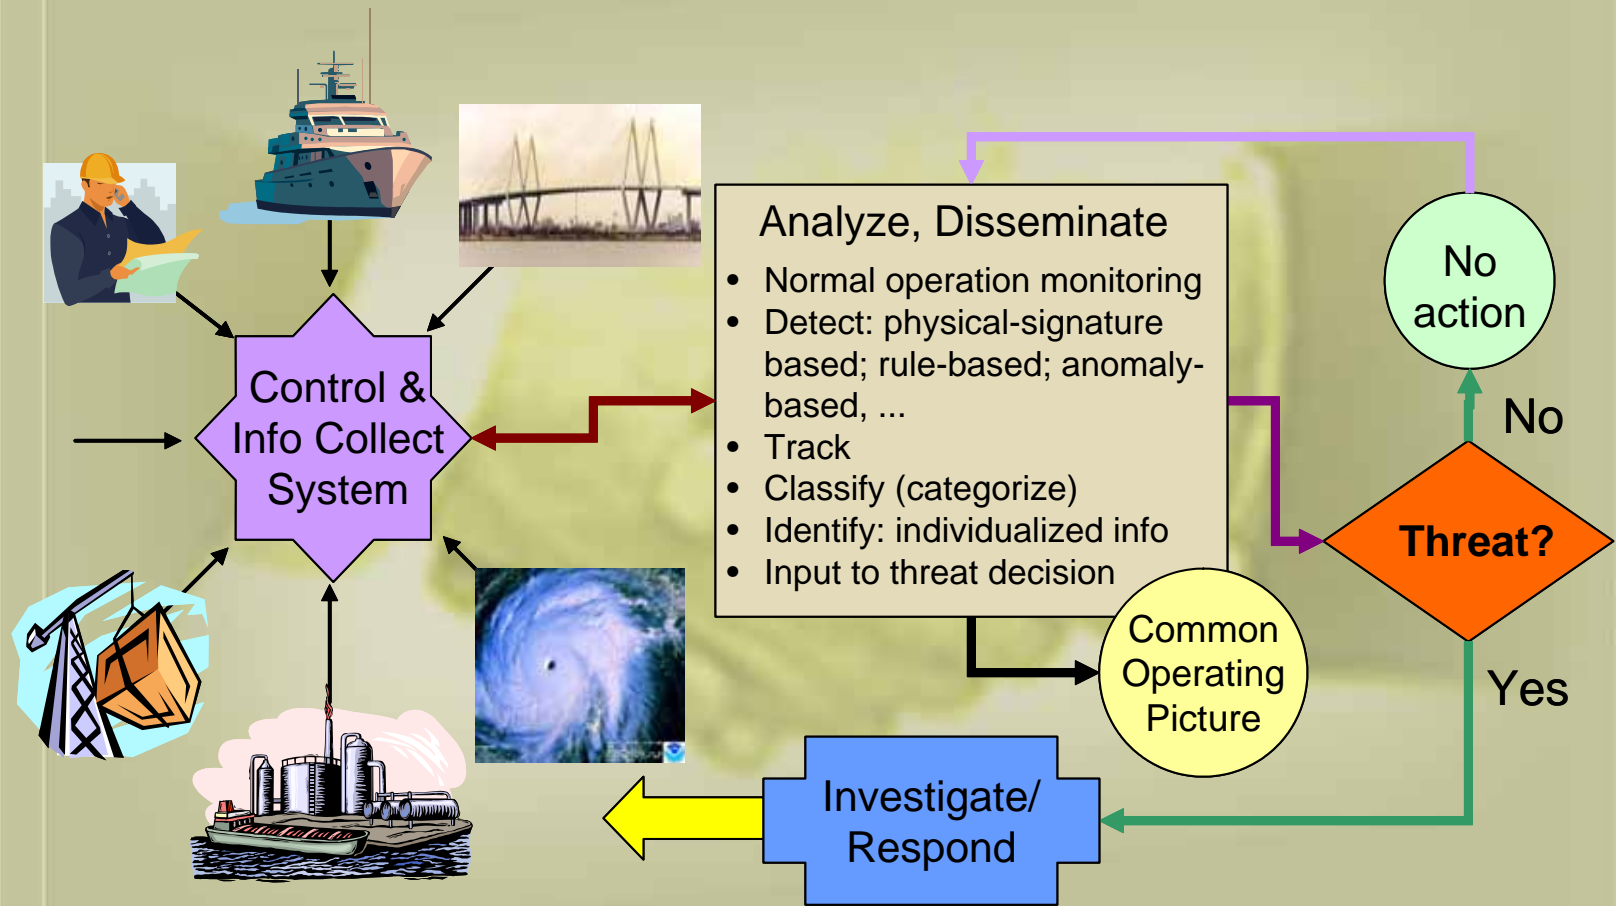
Control & Info Collect System

Analyze, Disseminate

- Normal operation monitoring
- Detect: physical-signature based; rule-based; anomaly-based, ...
- Track
- Classify (categorize)
- Identify: individualized info
- Input to threat decision

No action

No

Threat?

Yes

Common Operating Picture

Investigate/ Respond